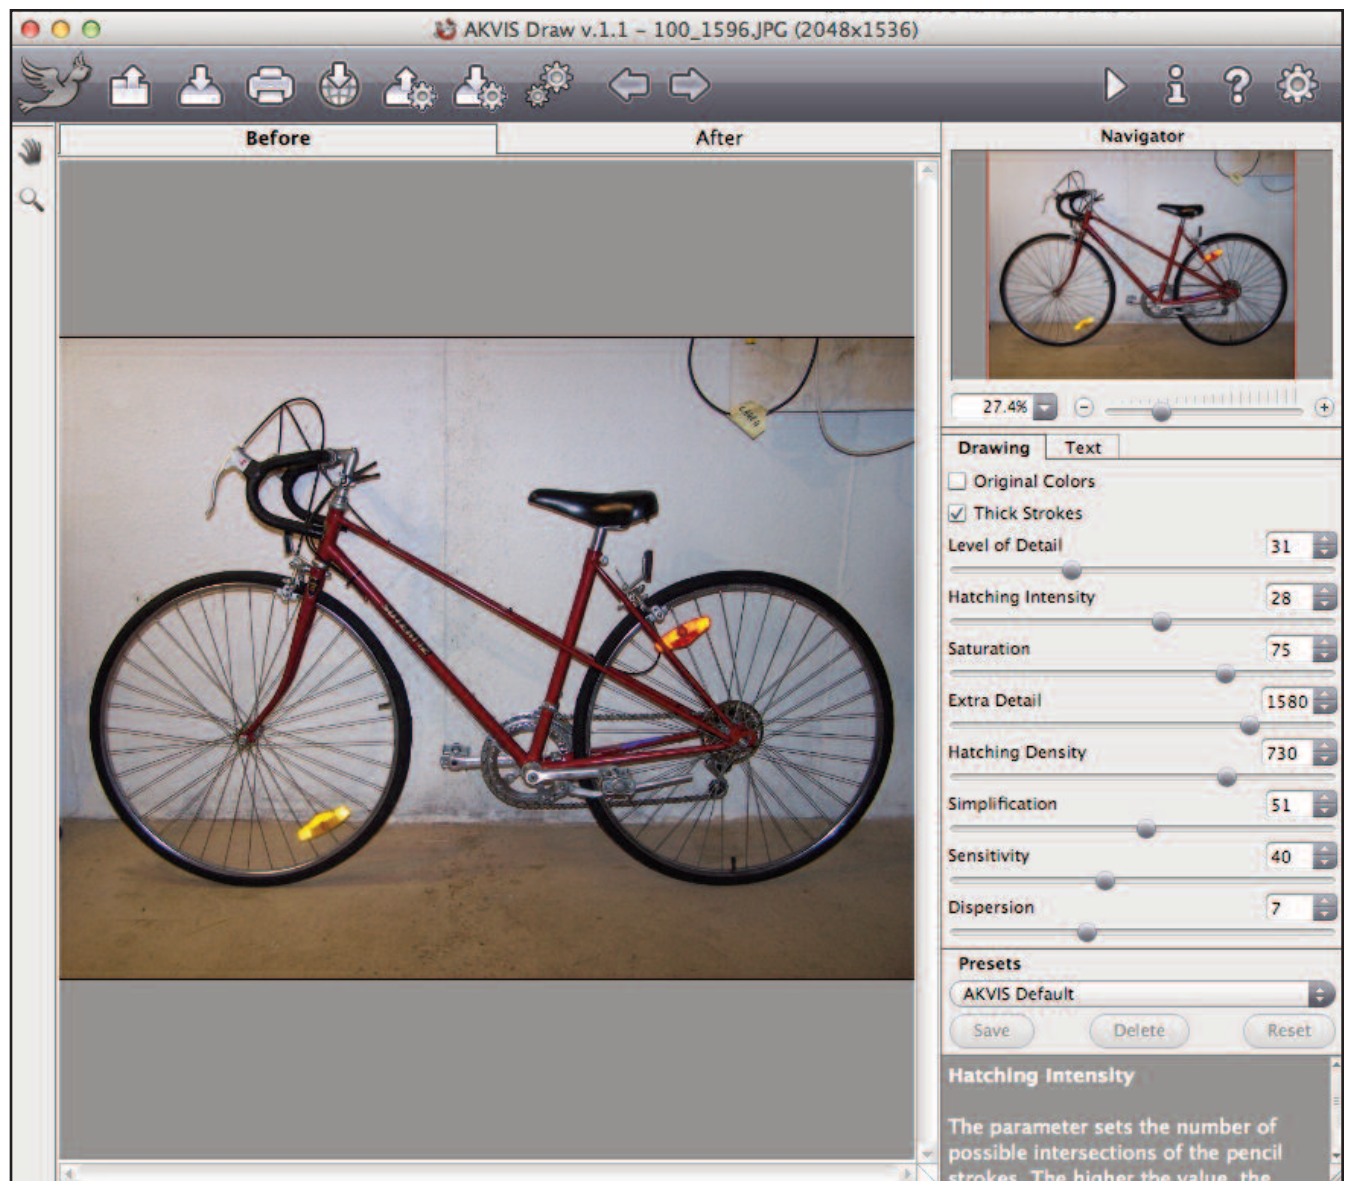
AKVIS Draw v.1.1 – 100_1596.JPG (2048x1536)

Before

After

Navigator

27.4%

Drawing

Text

Original Colors

Thick Strokes

Level of Detail 31

Hatching Intensity 28

Saturation 75

Extra Detail 1580

Hatching Density 730

Simplification 51

Sensitivity 40

Dispersion 7

Presets

AKVIS Default

Save

Delete

Reset

Hatching Intensity

The parameter sets the number of possible intersections of the pencil strokes. The higher the value, the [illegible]